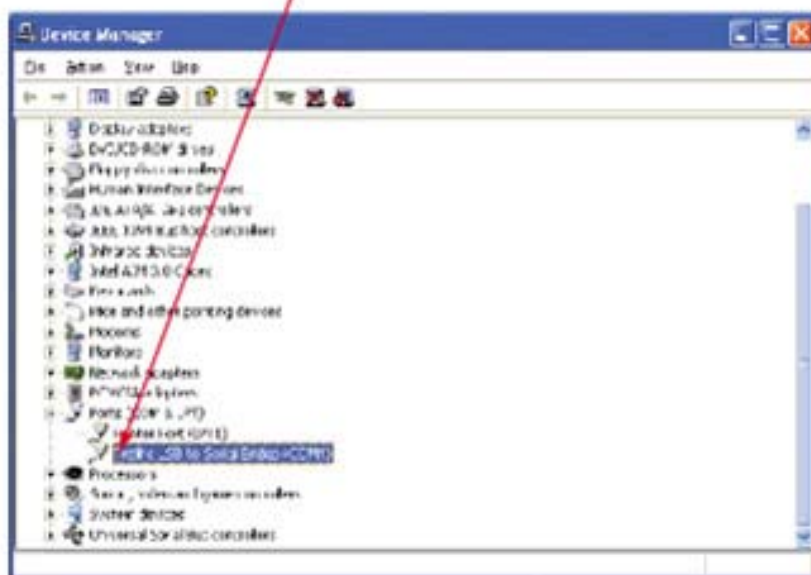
Device Manager

File Action View Help

Display adapters
DVD/CD-ROM drives
Floppy disk controllers
Human Interface Devices
IDE ATA/ATAPI controllers
IEEE 1394 Bus host controllers
Infrared devices
Intel A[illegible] Cores
Keyboards
Mice and other pointing devices
Modems
Monitors
Network adapters
PCMCIA adapters
Ports (COM & LPT)
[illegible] Port (COM1)
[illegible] USB to Serial Bridge (COM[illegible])
Processors
Sound, video and game controllers
System devices
Universal Serial Bus controllers